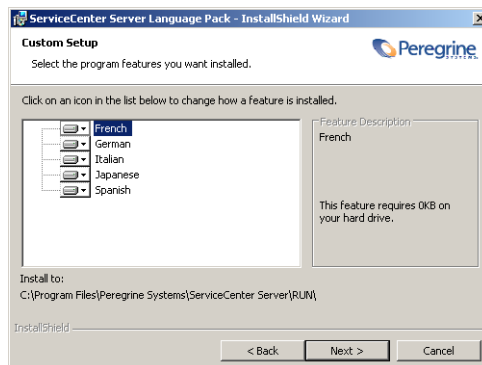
ServiceCenter Server Language Pack - InstallShield Wizard

Custom Setup

Select the program features you want installed.

Peregrine SYSTEMS

Click on an icon in the list below to change how a feature is installed.

French
German
Italian
Japanese
Spanish

Feature Description

French

This feature requires 0KB on your hard drive.

Install to:

C:\Program Files\Peregrine Systems\ServiceCenter Server\RUN\

InstallShield

< Back

Next >

Cancel